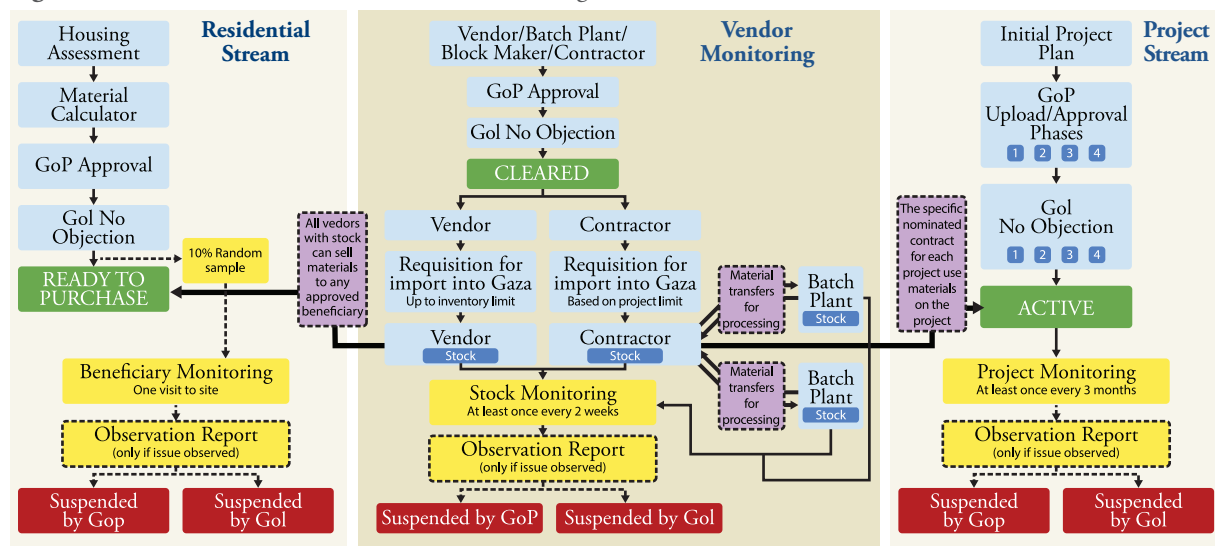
Residential Stream

Housing Assessment

Material Calculator

GoP Approval

GoI No Objection

10% Random sample

READY TO PURCHASE

Beneficiary Monitoring
One visit to site

Observation Report
(only if issue observed)

Suspended by Gop

Suspended by GoI

All vendors with stock can sell materials to any approved beneficiary

Vendor Monitoring

Vendor/Batch Plant/ Block Maker/Contractor

GoP Approval

GoI No Objection

CLEARED

Vendor

Contractor

Requisition for import into Gaza
Up to inventory limit

Requisition for import into Gaza
Based on project limit

Vendor
Stock

Contractor
Stock

Material transfers for processing

Batch Plant
Stock

Material transfers for processing

Batch Plant
Stock

Stock Monitoring
At least once every 2 weeks

Observation Report
(only if issue observed)

Suspended by GoP

Suspended by GoI

Project Stream

Initial Project Plan

GoP Upload/Approval Phases
1 2 3 4

GoI No Objection
1 2 3 4

The specific nominated contract for each project use materials on the project

ACTIVE

Project Monitoring
At least once every 3 months

Observation Report
(only if issue observed)

Suspended by Gop

Suspended by GoI